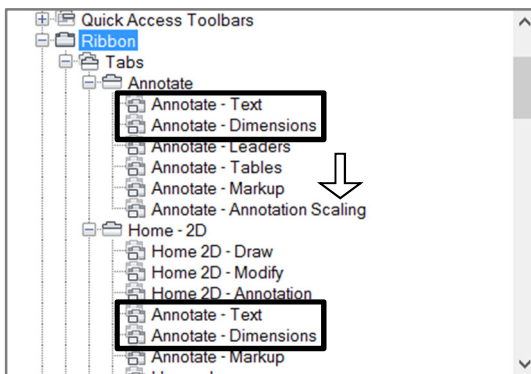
Quick Access Toolbars
Ribbon
Tabs
Annotate
Annotate - Text
Annotate - Dimensions
Annotate - Leaders
Annotate - Tables
Annotate - Markup
Annotate - Annotation Scaling
Home - 2D
Home 2D - Draw
Home 2D - Modify
Home 2D - Annotation
Annotate - Text
Annotate - Dimensions
Annotate - Markup
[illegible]